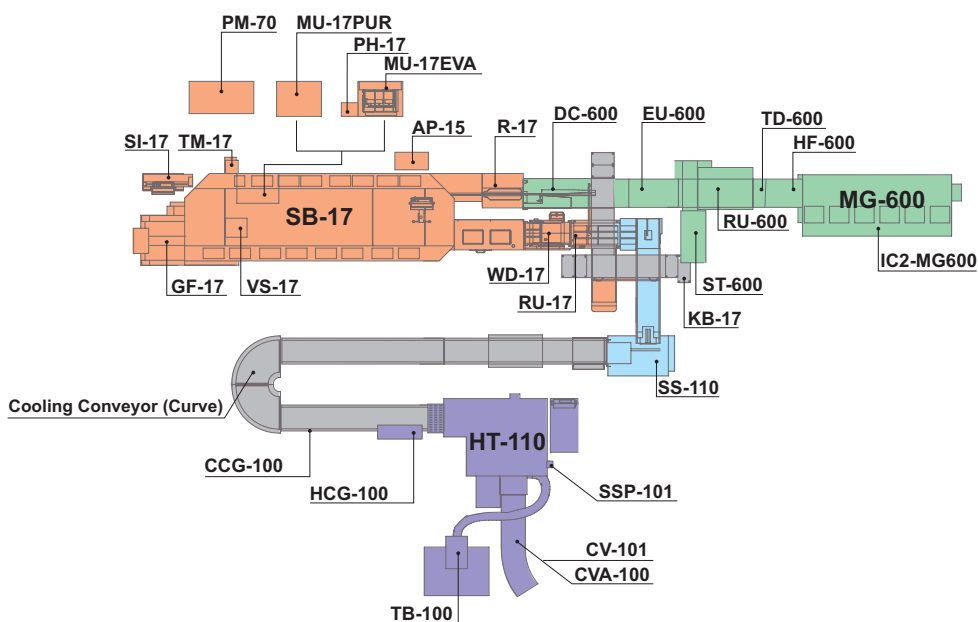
PM-70
MU-17PUR
PH-17
MU-17EVA
AP-15
R-17
DC-600
EU-600
TD-600
HF-600
SI-17
TM-17
SB-17
MG-600
RU-600
IC2-MG600
GF-17
VS-17
WD-17
RU-17
ST-600
KB-17
SS-110
Cooling Conveyor (Curve)
HT-110
CCG-100
HCG-100
SSP-101
CV-101
CVA-100
TB-100